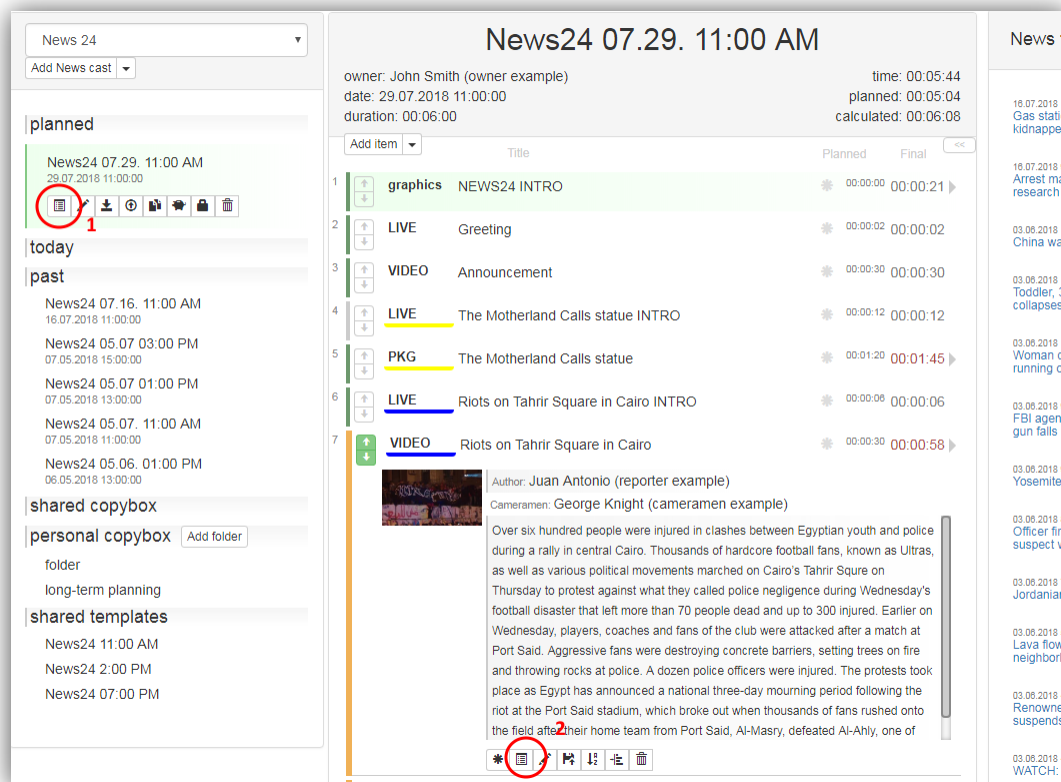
News 24

Add News cast

planned

News24 07.29. 11:00 AM
29.07.2018 11:00:00

1

today

past

News24 07.16. 11:00 AM
16.07.2018 11:00:00

News24 05.07 03:00 PM
07.05.2018 15:00:00

News24 05.07 01:00 PM
07.05.2018 13:00:00

News24 05.07. 11:00 AM
07.05.2018 11:00:00

News24 05.06. 01:00 PM
06.05.2018 13:00:00

shared copybox

personal copybox Add folder

folder

long-term planning

shared templates

News24 11:00 AM

News24 2:00 PM

News24 07:00 PM

News24 07.29. 11:00 AM

owner: John Smith (owner example)
date: 29.07.2018 11:00:00
duration: 00:06:00

time: 00:05:44
planned: 00:05:04
calculated: 00:06:08

Add item

Title Planned Final <<

| | | | Planned | Final |
|---|---|---|---|---|
| 1 | graphics | NEWS24 INTRO | 00:00:00 | 00:00:21 |
| 2 | LIVE | Greeting | 00:00:02 | 00:00:02 |
| 3 | VIDEO | Announcement | 00:00:30 | 00:00:30 |
| 4 | LIVE | The Motherland Calls statue INTRO | 00:00:12 | 00:00:12 |
| 5 | PKG | The Motherland Calls statue | 00:01:20 | 00:01:45 |
| 6 | LIVE | Riots on Tahrir Square in Cairo INTRO | 00:00:06 | 00:00:06 |
| 7 | VIDEO | Riots on Tahrir Square in Cairo | 00:00:30 | 00:00:58 |

Author: Juan Antonio (reporter example)
Cameramen: George Knight (cameramen example)

Over six hundred people were injured in clashes between Egyptian youth and police during a rally in central Cairo. Thousands of hardcore football fans, known as Ultras, as well as various political movements marched on Cairo's Tahrir Squre on Thursday to protest against what they called police negligence during Wednesday's football disaster that left more than 70 people dead and up to 300 injured. Earlier on Wednesday, players, coaches and fans of the club were attacked after a match at Port Said. Aggressive fans were destroying concrete barriers, setting trees on fire and throwing rocks at police. A dozen police officers were injured. The protests took place as Egypt has announced a national three-day mourning period following the riot at the Port Said stadium, which broke out when thousands of fans rushed onto the field after their home team from Port Said, Al-Masry, defeated Al-Ahly, one of

2

News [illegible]

16.07.2018
Gas stati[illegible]
kidnappe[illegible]

16.07.2018
Arrest ma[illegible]
research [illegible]

03.06.2018
China wa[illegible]

03.06.2018
Toddler, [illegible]
collapses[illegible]

03.06.2018
Woman c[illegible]
running c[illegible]

03.06.2018
FBI agen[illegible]
gun falls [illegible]

03.06.2018
Yosemite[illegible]

03.06.2018
Officer fi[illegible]
suspect v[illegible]

03.06.2018
Jordania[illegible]

03.06.2018
Lava flow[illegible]
neighbor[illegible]

03.06.2018
Renowne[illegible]
suspends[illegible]

03.06.2018
WATCH:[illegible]